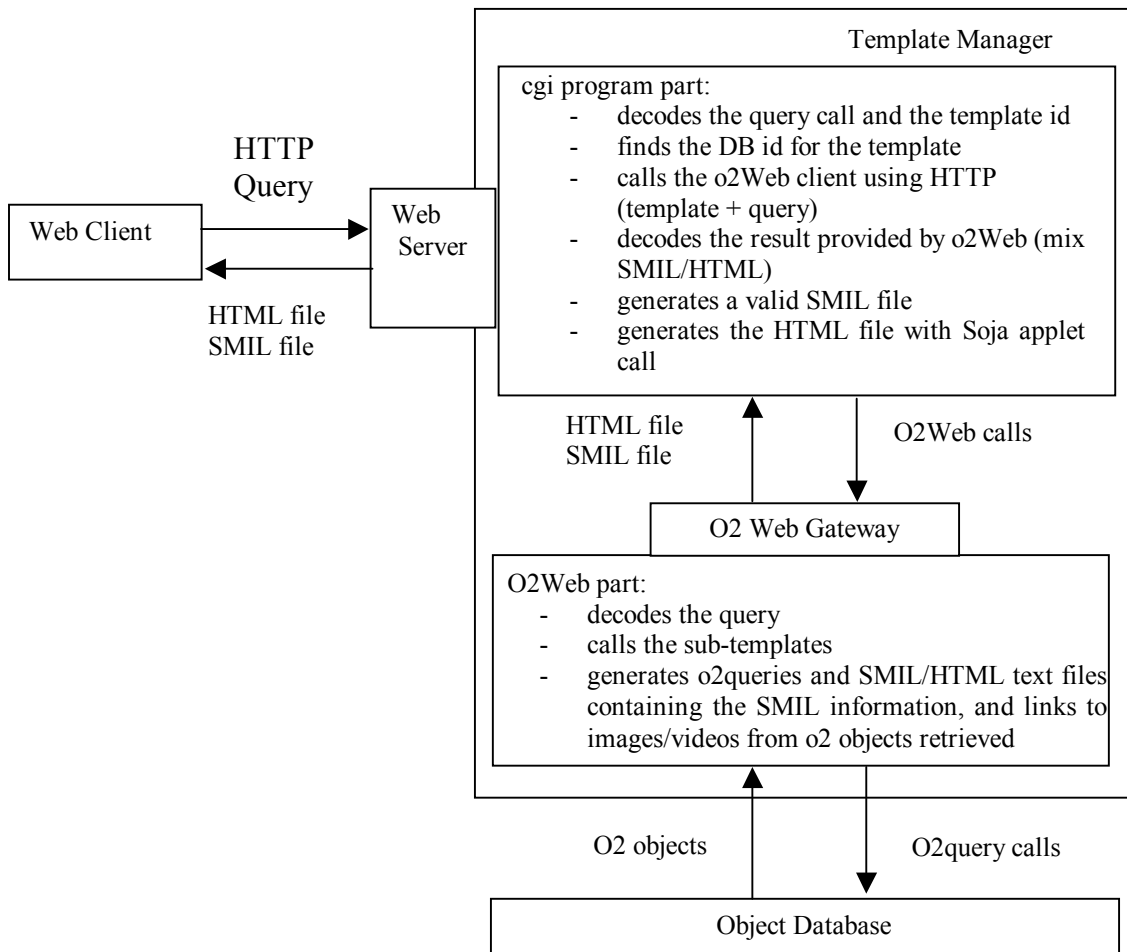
Template Manager

cgi program part:
- decodes the query call and the template id
- finds the DB id for the template
- calls the o2Web client using HTTP (template + query)
- decodes the result provided by o2Web (mix SMIL/HTML)
- generates a valid SMIL file
- generates the HTML file with Soja applet call

HTTP Query

Web Client

Web Server

HTML file
SMIL file

HTML file
SMIL file

O2Web calls

O2 Web Gateway

O2Web part:
- decodes the query
- calls the sub-templates
- generates o2queries and SMIL/HTML text files containing the SMIL information, and links to images/videos from o2 objects retrieved

O2 objects

O2query calls

Object Database